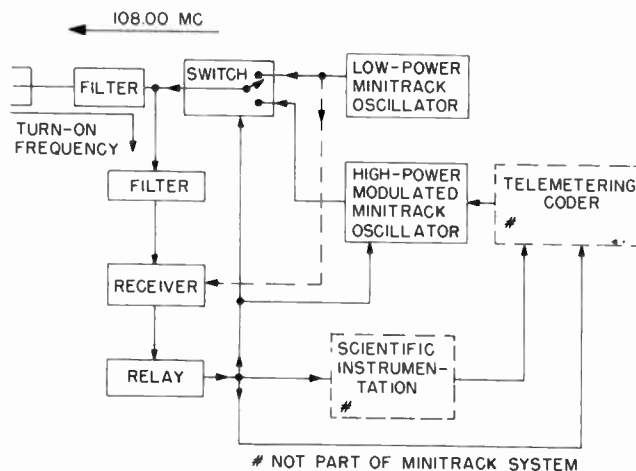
108.00 MC

FILTER

SWITCH

LOW-POWER MINITRACK OSCILLATOR

TURN-ON FREQUENCY

FILTER

HIGH-POWER MODULATED MINITRACK OSCILLATOR

TELEMETERING CODER #

RECEIVER

SCIENTIFIC INSTRUMENTATION #

RELAY

# NOT PART OF MINITRACK SYSTEM